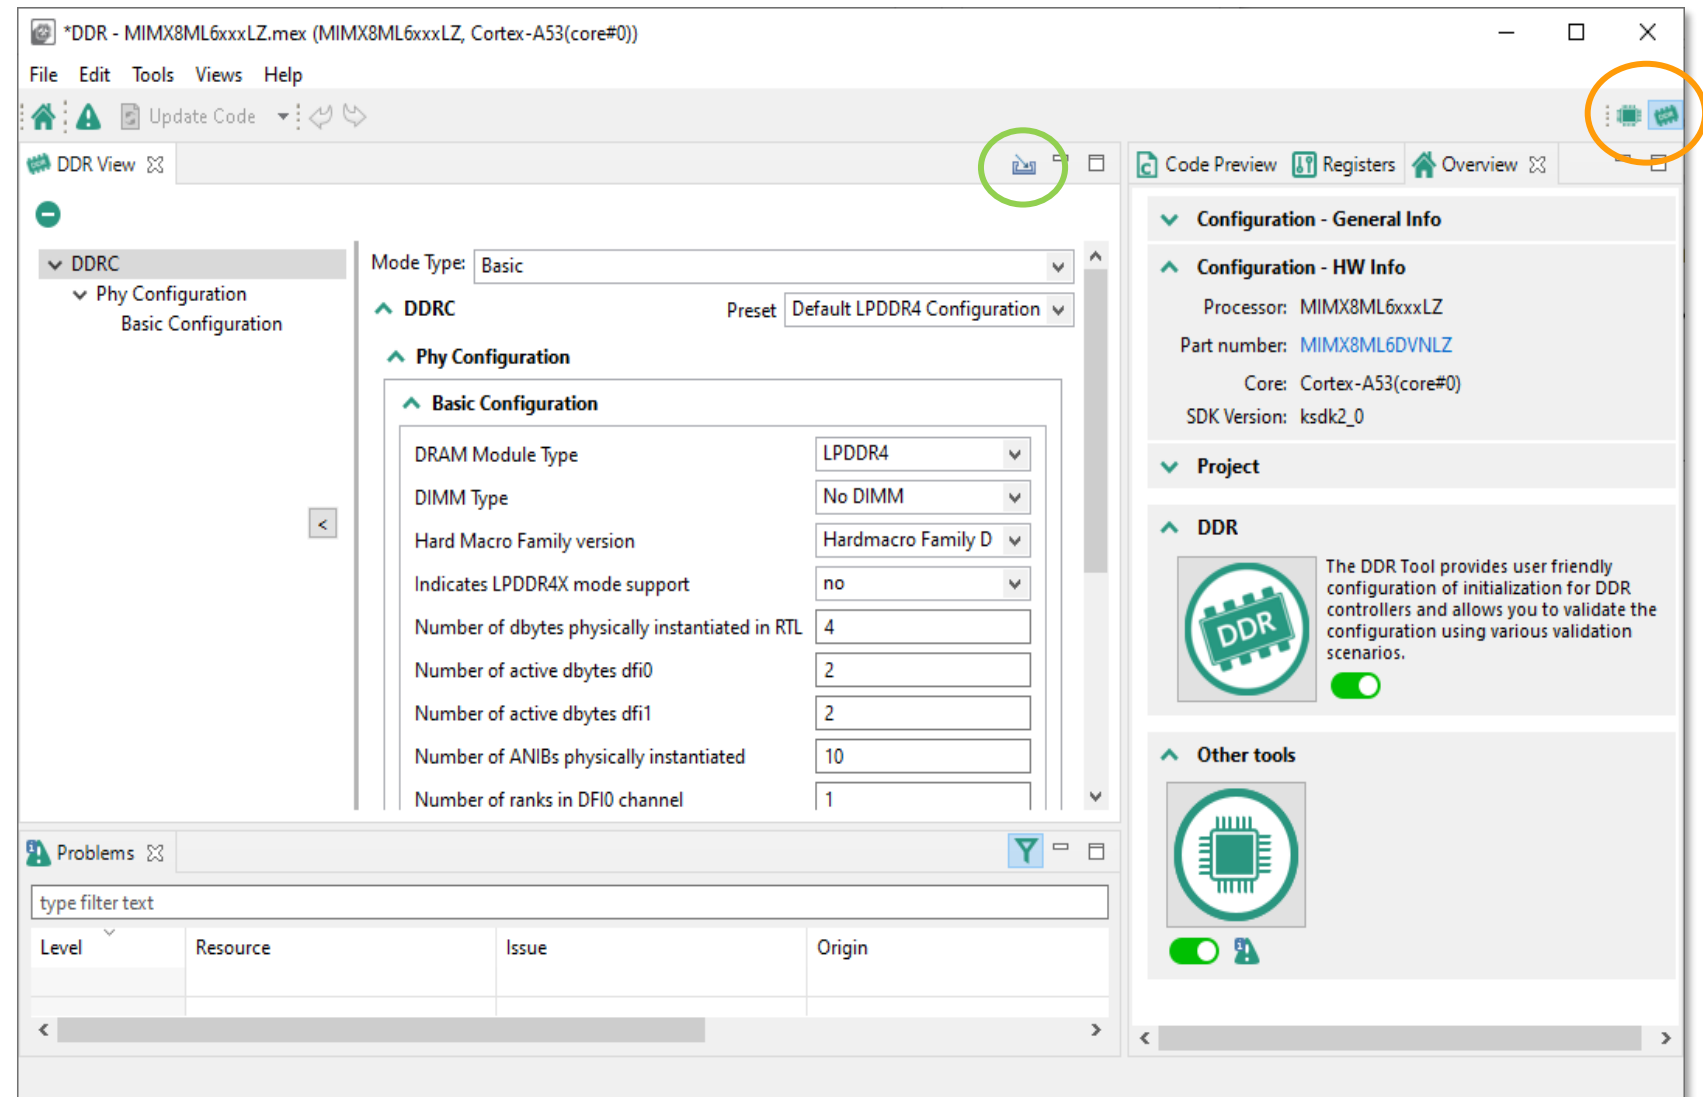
*DDR - MIMX8ML6xxxLZ.mex (MIMX8ML6xxxLZ, Cortex-A53(core#0))

File Edit Tools Views Help

Update Code

DDR View

DDRC
Phy Configuration
Basic Configuration

Mode Type: Basic

DDRC Preset Default LPDDR4 Configuration

Phy Configuration

Basic Configuration

| | |
|---|---|
| DRAM Module Type | LPDDR4 |
| DIMM Type | No DIMM |
| Hard Macro Family version | Hardmacro Family D |
| Indicates LPDDR4X mode support | no |
| Number of dbytes physically instantiated in RTL | 4 |
| Number of active dbytes dfi0 | 2 |
| Number of active dbytes dfi1 | 2 |
| Number of ANIBs physically instantiated | 10 |
| Number of ranks in DFI0 channel | 1 |

Code Preview Registers Overview

Configuration - General Info

Configuration - HW Info

Processor: MIMX8ML6xxxLZ
Part number: MIMX8ML6DVNLZ
Core: Cortex-A53(core#0)
SDK Version: ksdk2_0

Project

DDR

DDR

The DDR Tool provides user friendly configuration of initialization for DDR controllers and allows you to validate the configuration using various validation scenarios.

Other tools

Problems

type filter text

| Level | Resource | Issue | Origin |
|---|---|---|---|